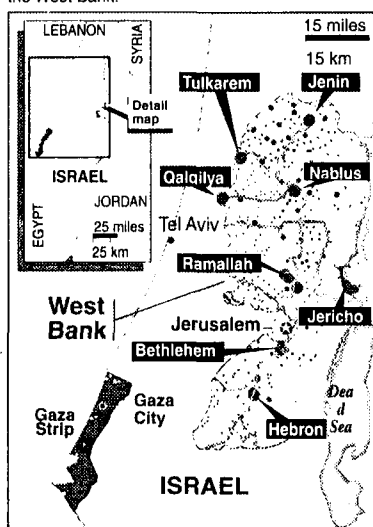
the West Bank.

LEBANON
SYRIA
Detail map
ISRAEL
JORDAN
EGYPT
25 miles
25 km

15 miles
15 km
Tulkarem
Jenin
Qalqilya
Nablus
Tel Aviv
Ramallah
West Bank
Jericho
Jerusalem
Bethlehem
Dead Sea
Gaza Strip
Gaza City
Hebron
ISRAEL